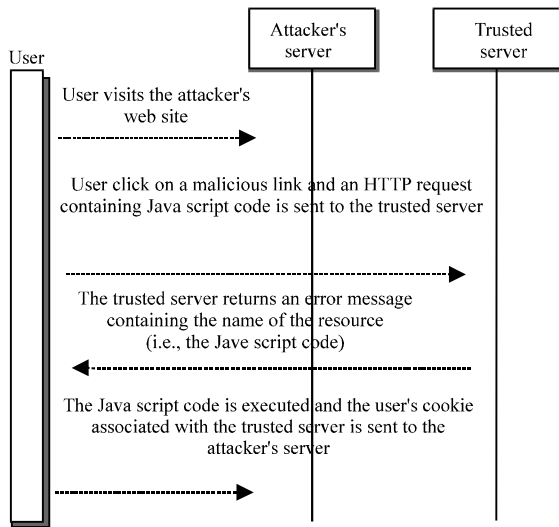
User

Attacker's server

Trusted server

User visits the attacker's web site

User click on a malicious link and an HTTP request containing Java script code is sent to the trusted server

The trusted server returns an error message containing the name of the resource (i.e., the Jave script code)

The Java script code is executed and the user's cookie associated with the trusted server is sent to the attacker's server